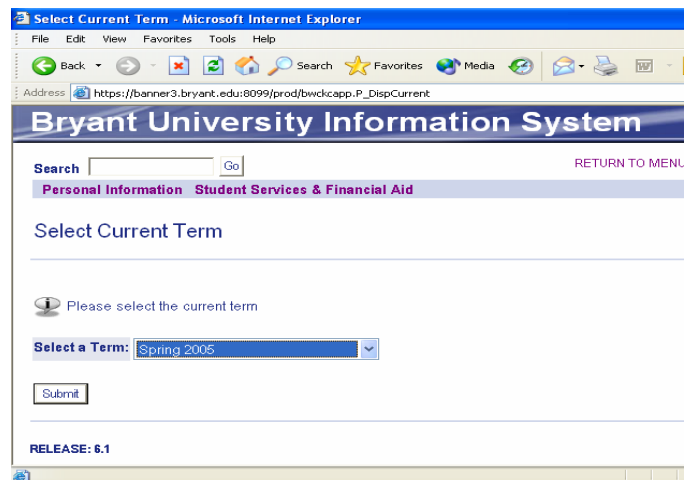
Select Current Term - Microsoft Internet Explorer

File Edit View Favorites Tools Help

Back Search Favorites Media

Address https://banner3.bryant.edu:8099/prod/bwckcapp.P_DispCurrent

Bryant University Information System

Search Go

RETURN TO MENU

Personal Information Student Services & Financial Aid

Select Current Term

Please select the current term

Select a Term: Spring 2005

Submit

RELEASE: 6.1